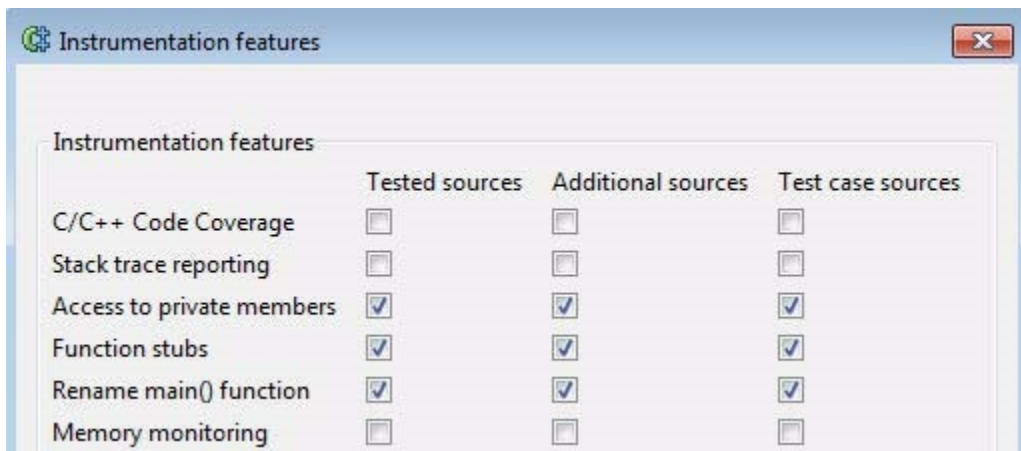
Instrumentation features

Instrumentation features

| | Tested sources | Additional sources | Test case sources |
|---|---|---|---|
| C/C++ Code Coverage | ☐ | ☐ | ☐ |
| Stack trace reporting | ☐ | ☐ | ☐ |
| Access to private members | ☑ | ☑ | ☑ |
| Function stubs | ☑ | ☑ | ☑ |
| Rename main() function | ☑ | ☑ | ☑ |
| Memory monitoring | ☐ | ☐ | ☐ |